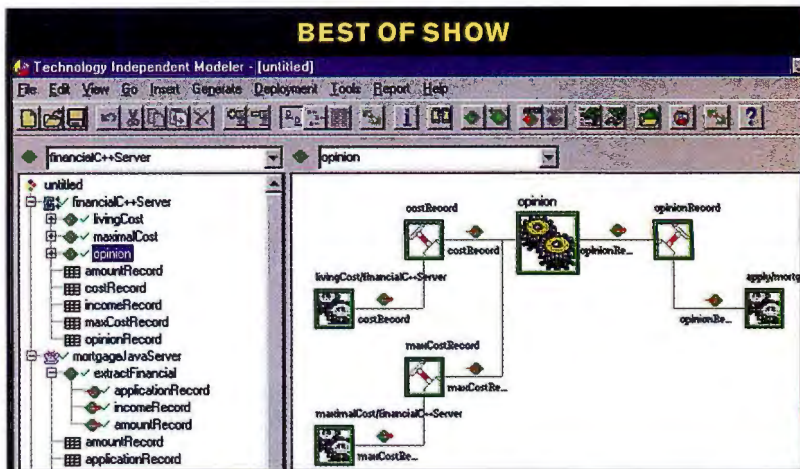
BEST OF SHOW

Technology Independent Modeler - [untitled]

File Edit View Go Insert Generate Deployment Tools Report Help

financialC++Server

opinion

untitled
financialC++Server
livingCost
maximalCost
opinion
amountRecord
costRecord
incomeRecord
maxCostRecord
opinionRecord
mortgageJavaServer
extractFinancial
applicationRecord
incomeRecord
amountRecord
amountRecord
applicationRecord

costRecord
opinion
opinionRecord
costRecord
opinionRe...
livingCost/financialC++Server
apply/mortg
costRecord
opinionRe...
maxCostRecord
maxCostRe...
maximalCost/financialC++Server
maxCostRe...